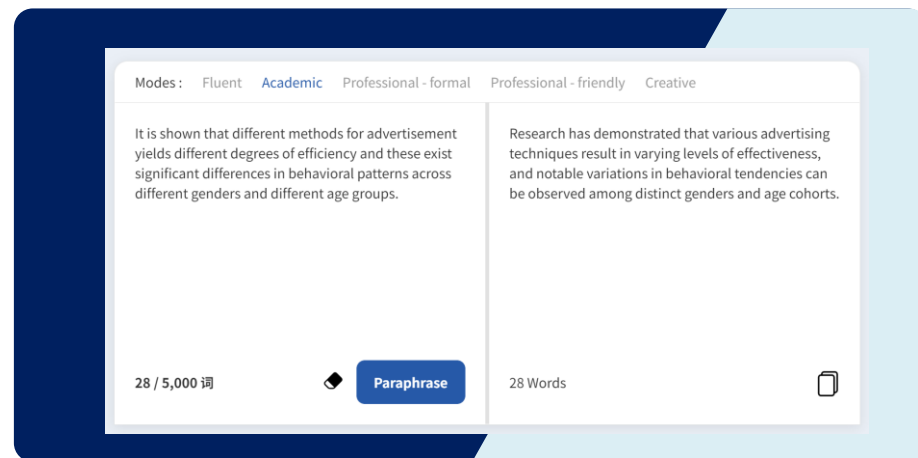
Modes : Fluent Academic Professional - formal Professional - friendly Creative

It is shown that different methods for advertisement yields different degrees of efficiency and these exist significant differences in behavioral patterns across different genders and different age groups.

28 / 5,000 词

Paraphrase

Research has demonstrated that various advertising techniques result in varying levels of effectiveness, and notable variations in behavioral tendencies can be observed among distinct genders and age cohorts.

28 Words